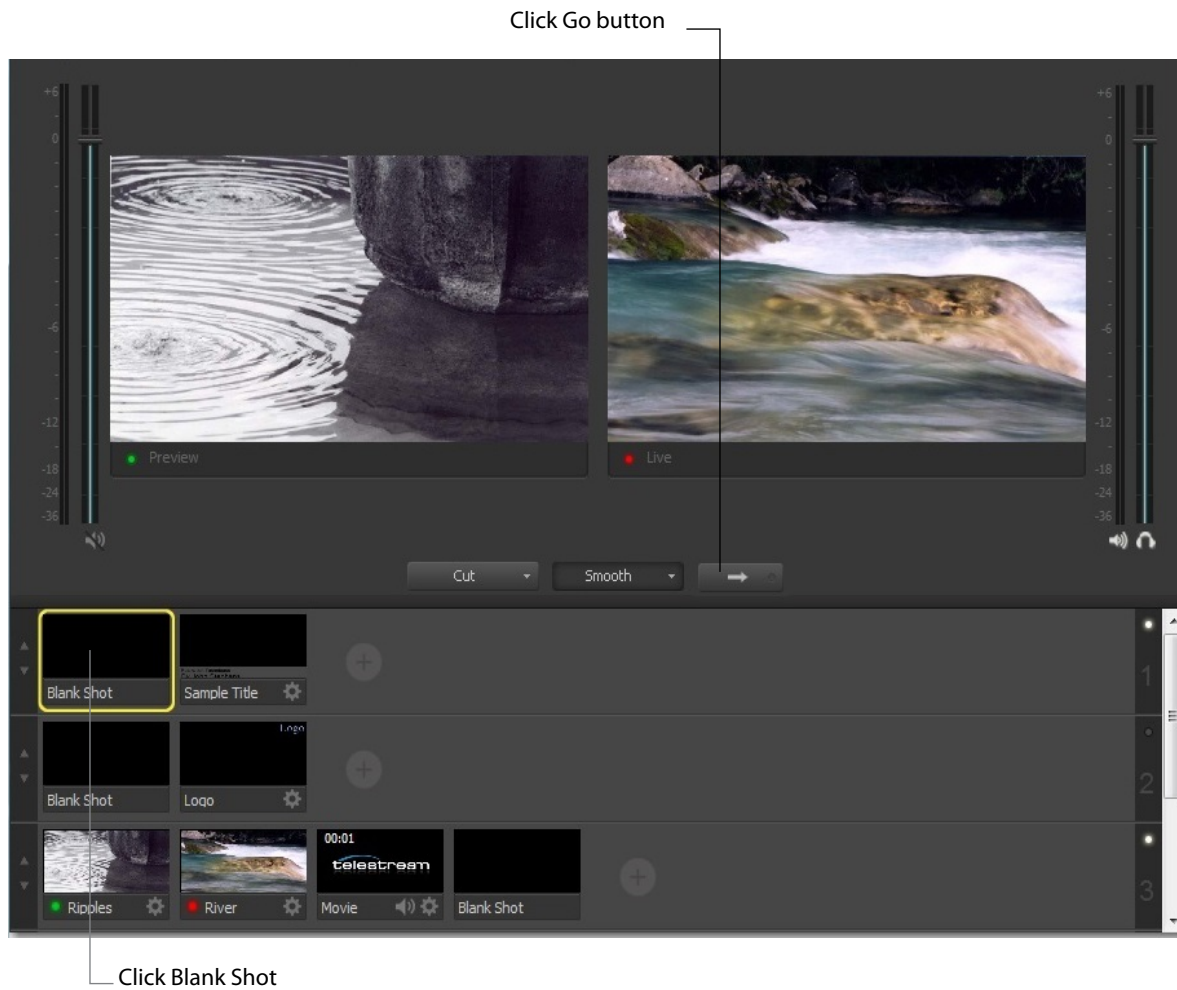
Click Go button

+6
0
-6
-12
-18
-24
-36

+6
0
-6
-12
-18
-24
-36

Preview

Live

Cut

Smooth

Blank Shot

Sample Title

1

Blank Shot

Logo

Logo

2

Ripples

River

00:01
telestream
Movie

Blank Shot

3

Click Blank Shot